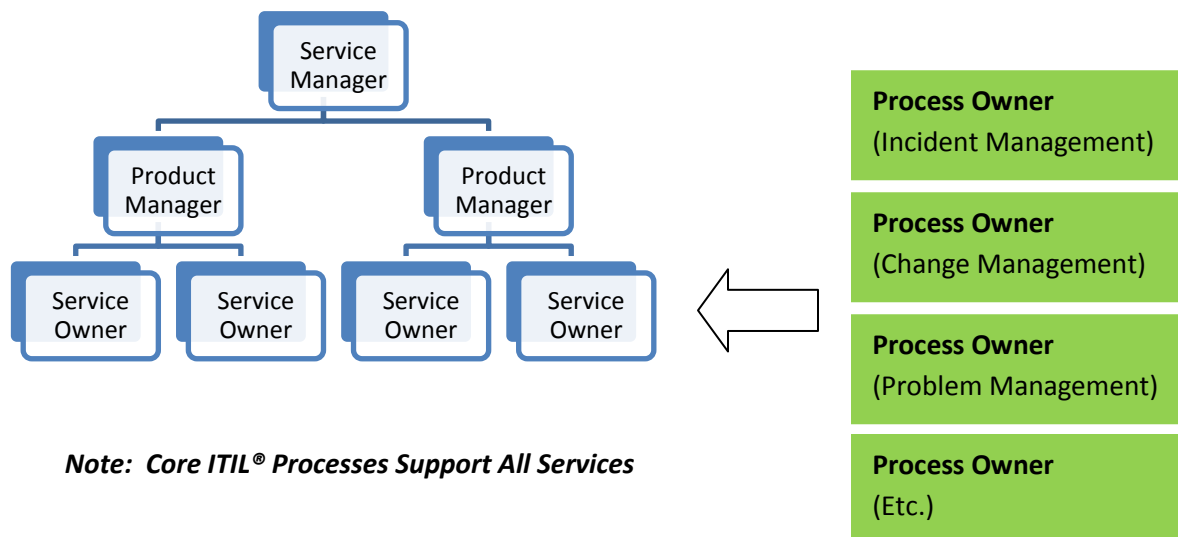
Service Manager

Product Manager

Product Manager

Service Owner

Service Owner

Service Owner

Service Owner

Note: Core ITIL® Processes Support All Services

**Process Owner**
(Incident Management)

**Process Owner**
(Change Management)

**Process Owner**
(Problem Management)

**Process Owner**
(Etc.)